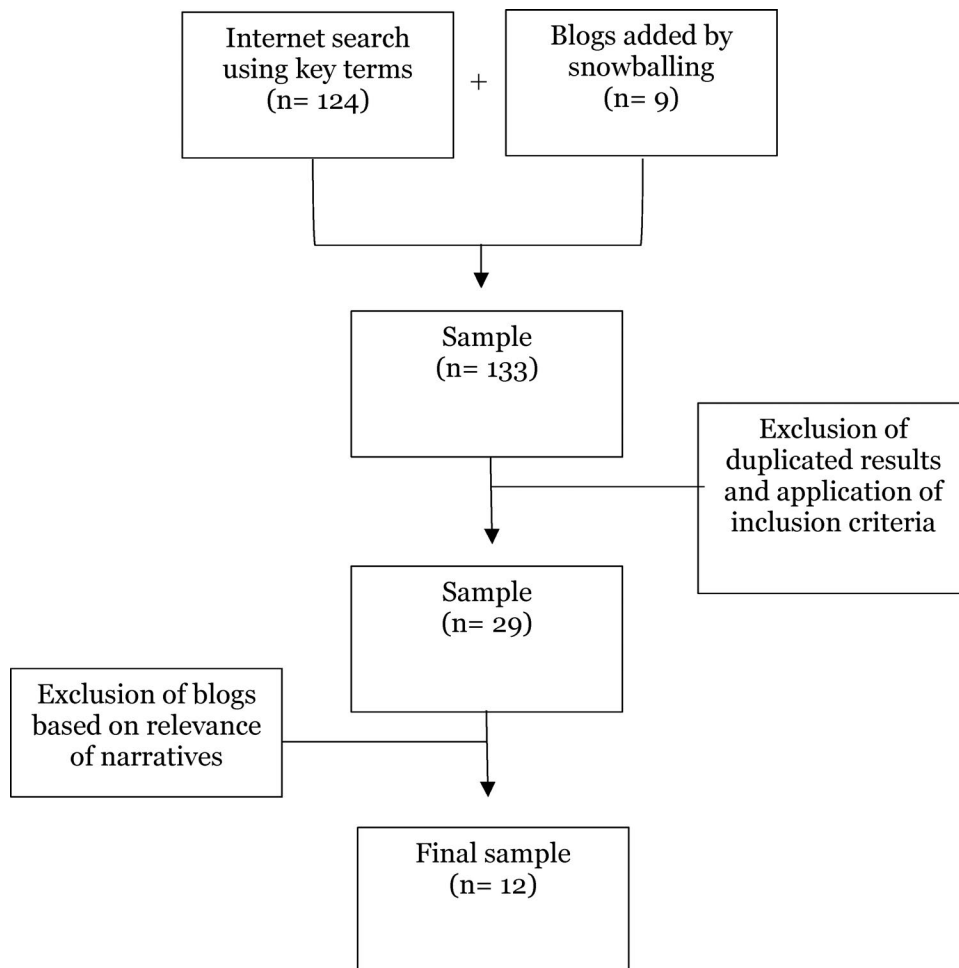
Internet search using key terms (n= 124)

+

Blogs added by snowballing (n= 9)

Sample (n= 133)

Exclusion of duplicated results and application of inclusion criteria

Sample (n= 29)

Exclusion of blogs based on relevance of narratives

Final sample (n= 12)